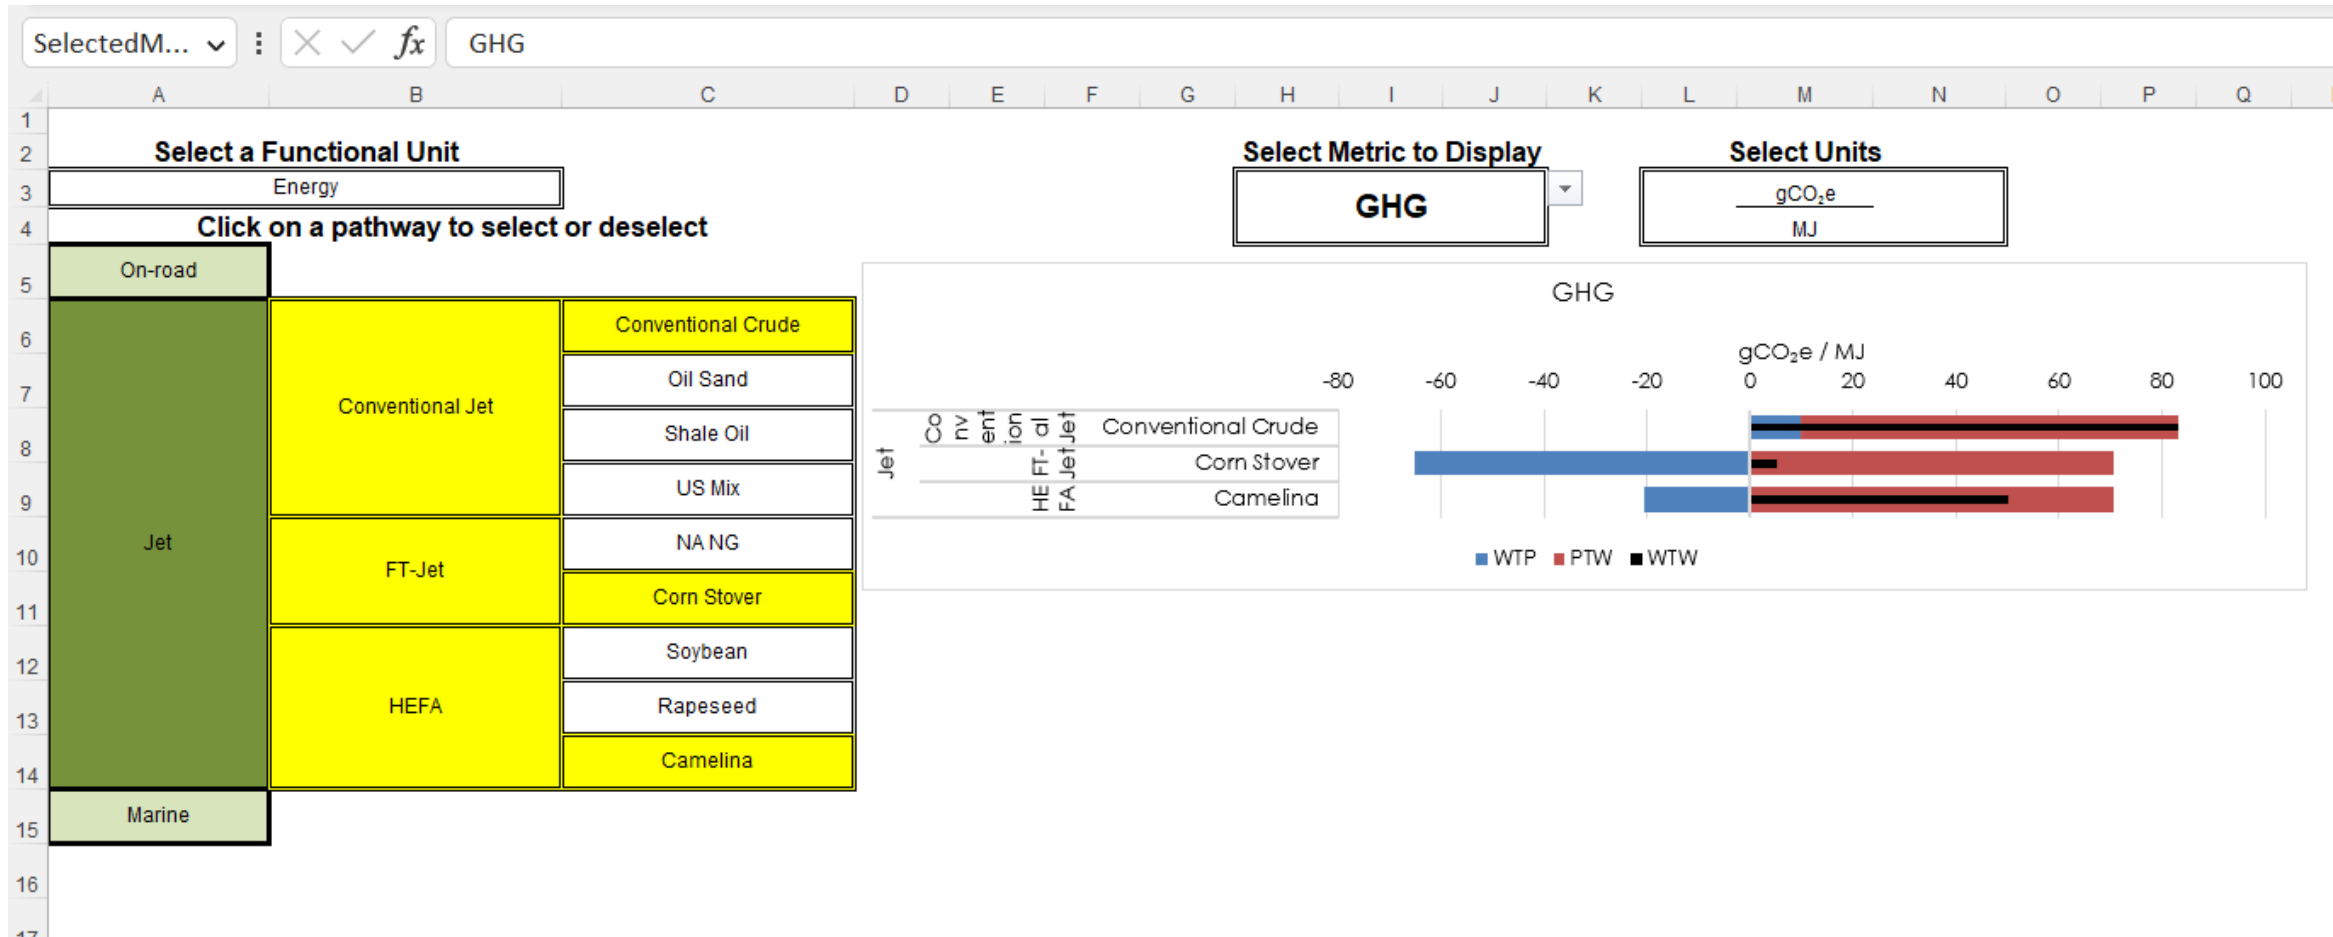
SelectedM... ⌄ ⋮ ✕ ✓ $fx$ GHG

| | A | B | C | D | E | F | G | H | I | J | K | L | M | N | O | P | Q |
|---|---|---|---|---|---|---|---|---|---|---|---|---|---|---|---|---|---|

1
2 Select a Functional Unit
3 Energy
4 Click on a pathway to select or deselect

Select Metric to Display
GHG

Select Units
$\frac{gCO_2e}{MJ}$

| On-road | | |
|---|---|---|
| Jet | Conventional Jet | Conventional Crude |
| | | Oil Sand |
| | | Shale Oil |
| | | US Mix |
| | FT-Jet | NA NG |
| | | Corn Stover |
| | HEFA | Soybean |
| | | Rapeseed |
| | | Camelina |
| Marine | | |

GHG

$gCO_2e$ / MJ

-80 -60 -40 -20 0 20 40 60 80 100

Jet Co nv ent ion al Jet Conventional Crude
FT-Jet Corn Stover
HE FA Camelina

WTP PTW WTW

5 6 7 8 9 10 11 12 13 14 15 16 17